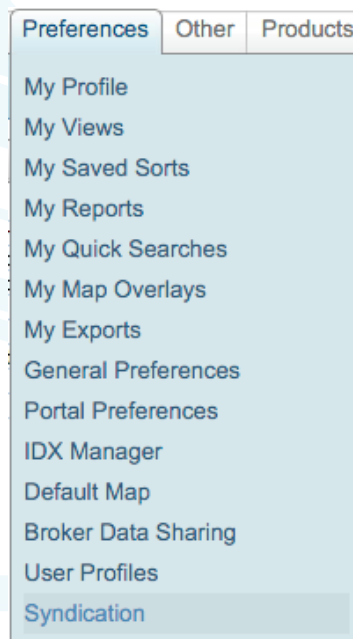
Preferences Other Products

My Profile
My Views
My Saved Sorts
My Reports
My Quick Searches
My Map Overlays
My Exports
General Preferences
Portal Preferences
IDX Manager
Default Map
Broker Data Sharing
User Profiles
Syndication